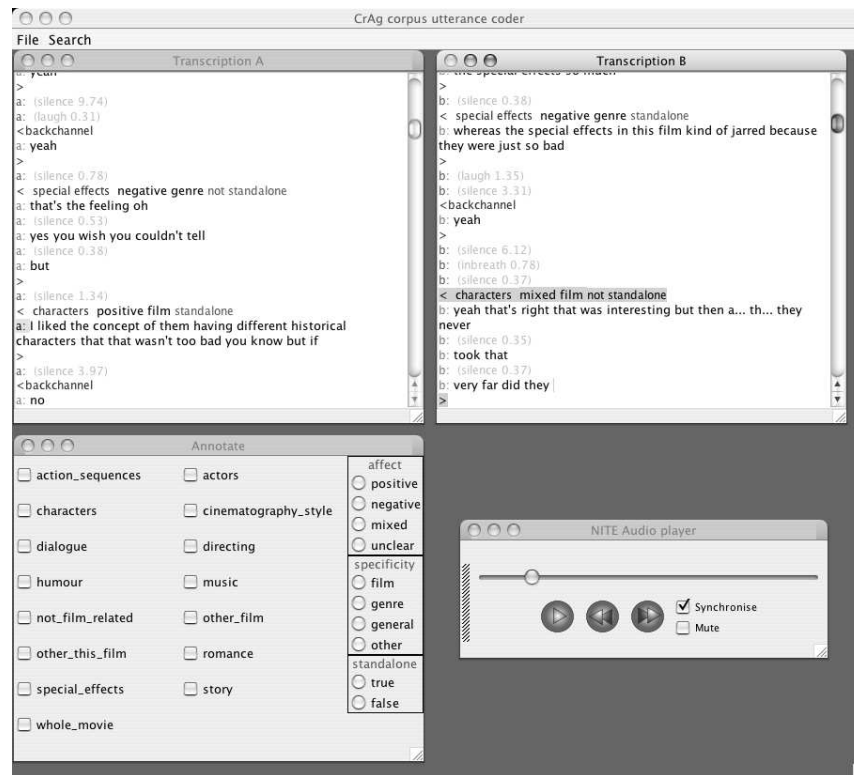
CrAg corpus utterance coder

File Search

Transcription A

a: yeah
>
a: (silence 9.74)
a: (laugh 0.31)
<backchannel
a: yeah
>
a: (silence 0.78)
< special effects negative genre not standalone
a: that's the feeling oh
a: (silence 0.53)
a: yes you wish you couldn't tell
a: (silence 0.38)
a: but
>
a: (silence 1.34)
< characters positive film standalone
a: I liked the concept of them having different historical characters that that wasn't too bad you know but if
>
a: (silence 3.97)
<backchannel
a: no

Transcription B

b: the special effects so much
b: (silence 0.38)
< special effects negative genre standalone
b: whereas the special effects in this film kind of jarred because they were just so bad
>
b: (laugh 1.35)
b: (silence 3.31)
<backchannel
b: yeah
>
b: (silence 6.12)
b: (inbreath 0.78)
b: (silence 0.37)
< characters mixed film not standalone
b: yeah that's right that was interesting but then a... th... they never
b: (silence 0.35)
b: took that
b: (silence 0.37)
b: very far did they
>

Annotate

action_sequences
actors
characters
cinematography_style
dialogue
directing
humour
music
not_film_related
other_film
other_this_film
romance
special_effects
story
whole_movie

affect
positive
negative
mixed
unclear
specificity
film
genre
general
other
standalone
true
false

NITE Audio player

Synchronise
Mute